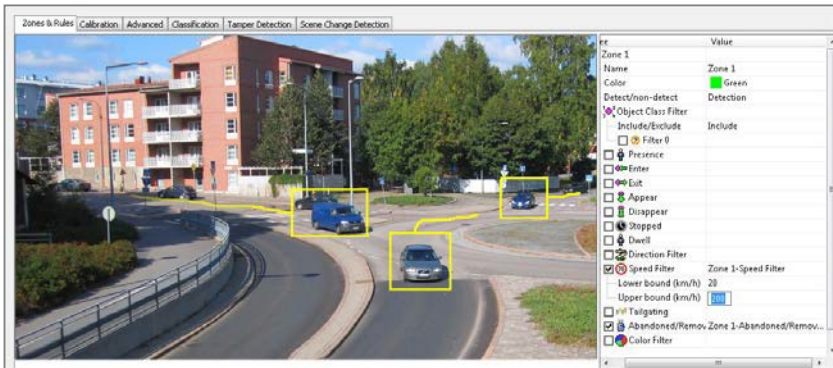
Zones & Rules | Calibration | Advanced | Classification | Tamper Detection | Scene Change Detection

| ee | Value |
|---|---|
| Zone 1 | |
| Name | Zone 1 |
| Color | Green |
| Detect/non-detect | Detection |
| Object Class Filter | |
| Include/Exclude | Include |
| Filter 0 | |
| Presence | |
| Enter | |
| Exit | |
| Appear | |
| Disappear | |
| Stopped | |
| Dwell | |
| Direction Filter | |
| Speed Filter | Zone 1-Speed Filter |
| Lower bound (km/h) | 20 |
| Upper bound (km/h) | 200 |
| Tailgating | |
| Abandoned/Remov | Zone 1-Abandoned/Remov... |
| Color Filter | |